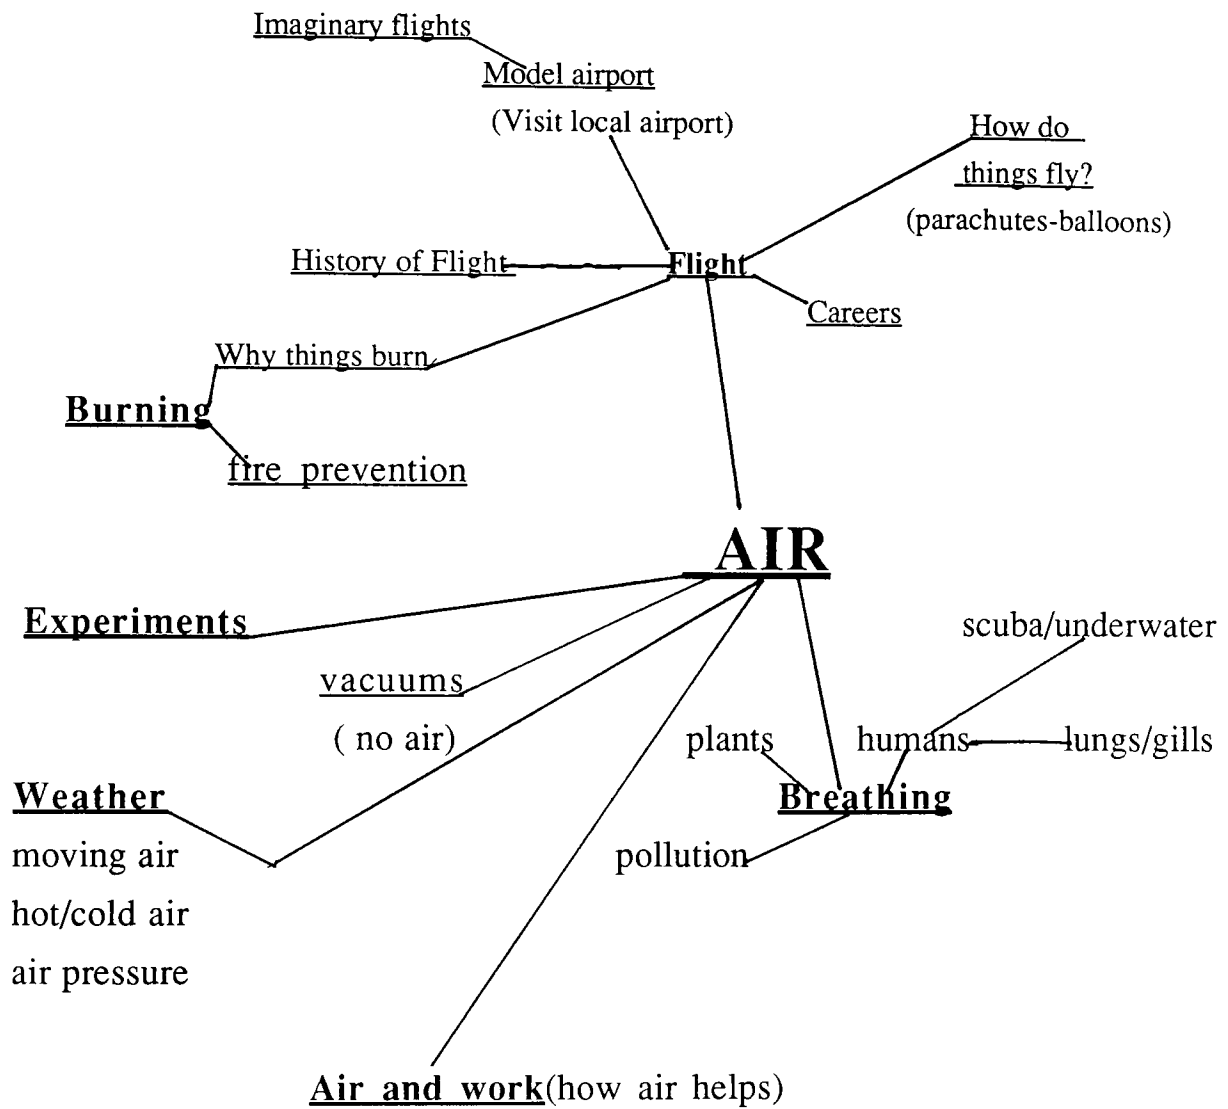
Imaginary flights

Model airport

(Visit local airport)

How do things fly?

(parachutes-balloons)

History of Flight

Flight

Careers

Why things burn

Burning

fire prevention

AIR

Experiments

vacuums

( no air)

scuba/underwater

plants

humans

lungs/gills

Weather

moving air

hot/cold air

air pressure

Breathing

pollution

Air and work(how air helps)